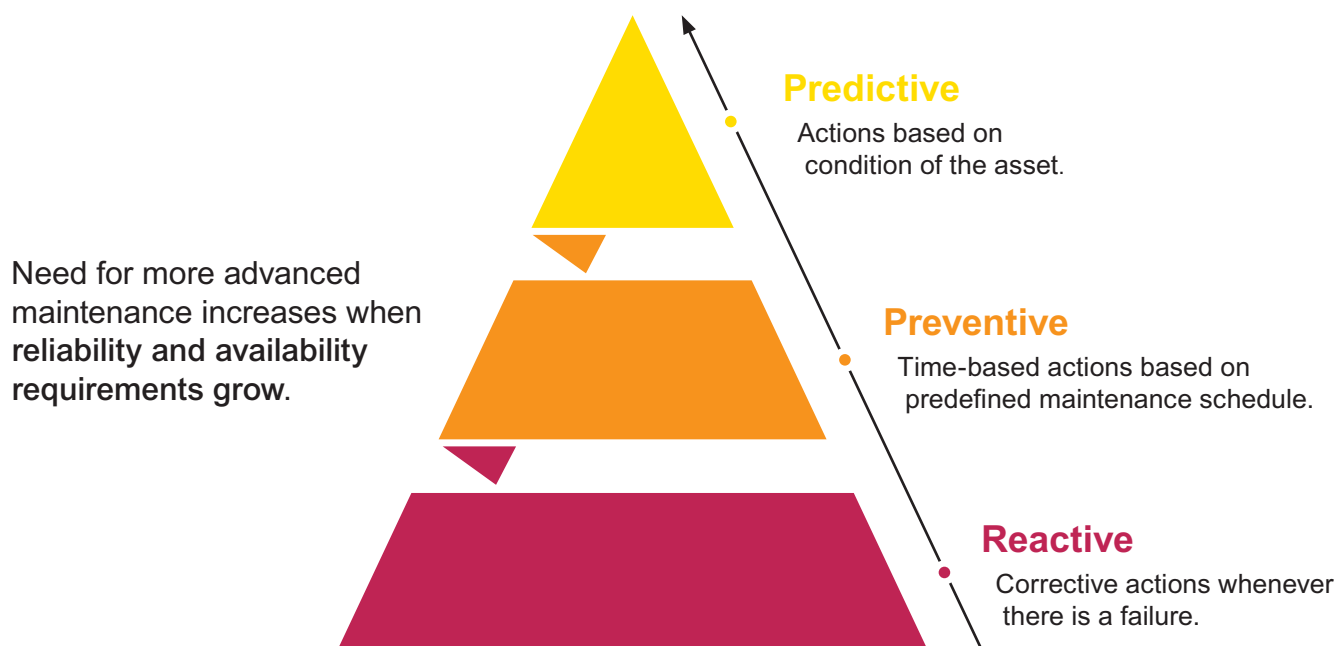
Need for more advanced maintenance increases when reliability and availability requirements grow.

Predictive
Actions based on condition of the asset.

Preventive
Time-based actions based on predefined maintenance schedule.

Reactive
Corrective actions whenever there is a failure.